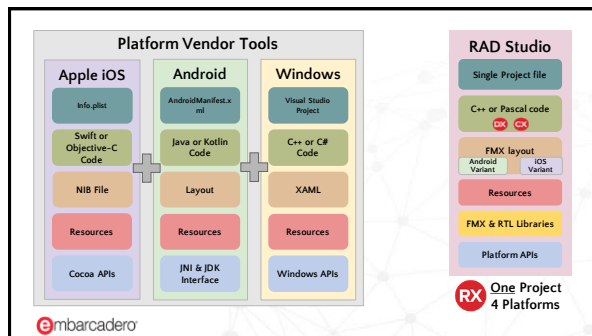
Platform Vendor Tools

Apple iOS

Info.plist

Swift or Objective-C Code

NIB File

Resources

Cocoa APIs

Android

AndroidManifest.xml

Java or Kotlin Code

Layout

Resources

JNI & JDK Interface

Windows

Visual Studio Project

C++ or C# Code

XAML

Resources

Windows APIs

RAD Studio

Single Project file

C++ or Pascal code

DX CX

FMX layout

Android Variant

iOS Variant

Resources

FMX & RTL Libraries

Platform APIs

RX One Project 4 Platforms

embarcadero